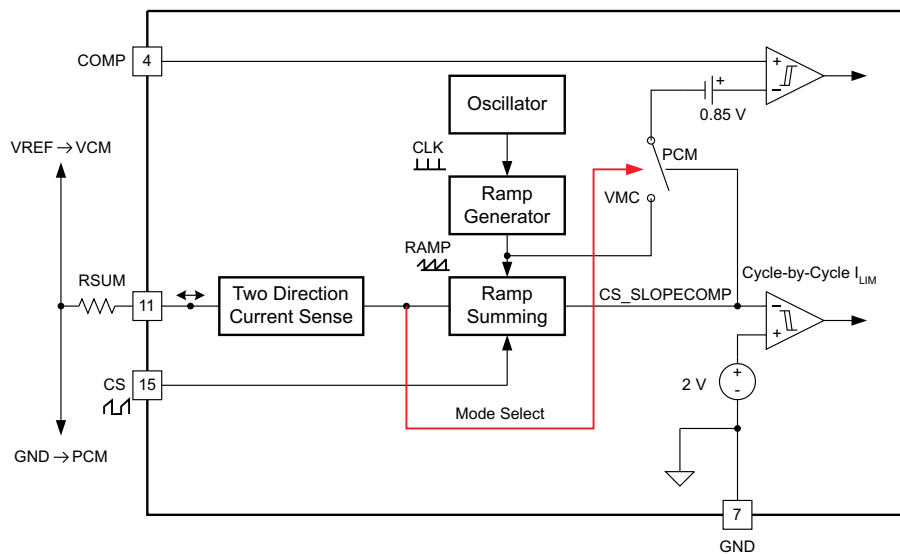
COMP
4
+
-
+
0.85 V
Oscillator
CLK
PCM
VREF → VCM
Ramp Generator
VMC
RAMP
Cycle-by-Cycle $I_{LIM}$
RSUM
11
Two Direction Current Sense
Ramp Summing
CS_SLOPECOMP
-
+
CS
15
+
-
2 V
Mode Select
GND → PCM
7
GND